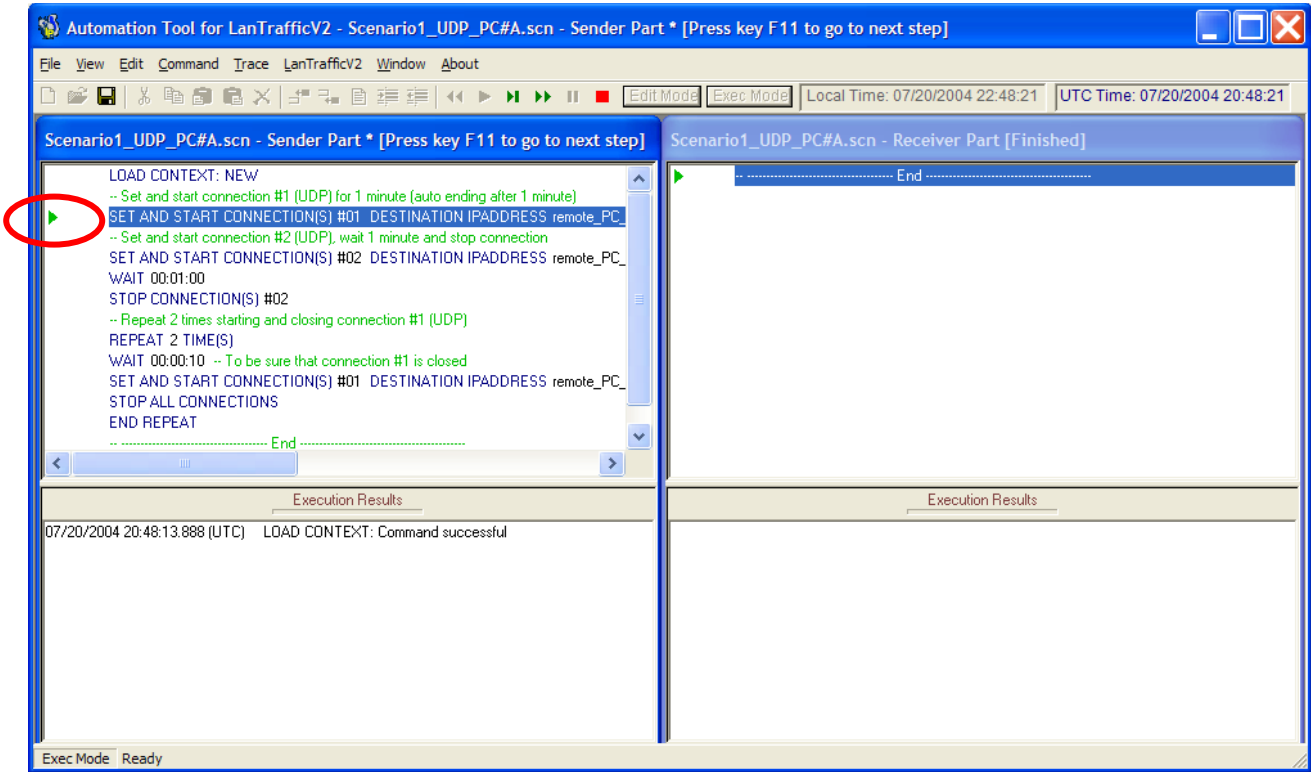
Automation Tool for LanTrafficV2 - Scenario1_UDP_PC#A.scn - Sender Part * [Press key F11 to go to next step]

File View Edit Command Trace LanTrafficV2 Window About

Edit Mode Exec Mode Local Time: 07/20/2004 22:48:21 UTC Time: 07/20/2004 20:48:21

Scenario1_UDP_PC#A.scn - Sender Part * [Press key F11 to go to next step]

LOAD CONTEXT: NEW
-- Set and start connection #1 (UDP) for 1 minute (auto ending after 1 minute)
SET AND START CONNECTION(S) #01 DESTINATION IPADDRESS remote_PC_
-- Set and start connection #2 (UDP), wait 1 minute and stop connection
SET AND START CONNECTION(S) #02 DESTINATION IPADDRESS remote_PC_
WAIT 00:01:00
STOP CONNECTION(S) #02
-- Repeat 2 times starting and closing connection #1 (UDP)
REPEAT 2 TIME(S)
WAIT 00:00:10 -- To be sure that connection #1 is closed
SET AND START CONNECTION(S) #01 DESTINATION IPADDRESS remote_PC_
STOP ALL CONNECTIONS
END REPEAT
-- ---------------------------------------- End ----------------------------------------

Scenario1_UDP_PC#A.scn - Receiver Part [Finished]

-- ---------------------------------------- End ----------------------------------------

Execution Results

07/20/2004 20:48:13.888 (UTC) LOAD CONTEXT: Command successful

Execution Results

Exec Mode Ready